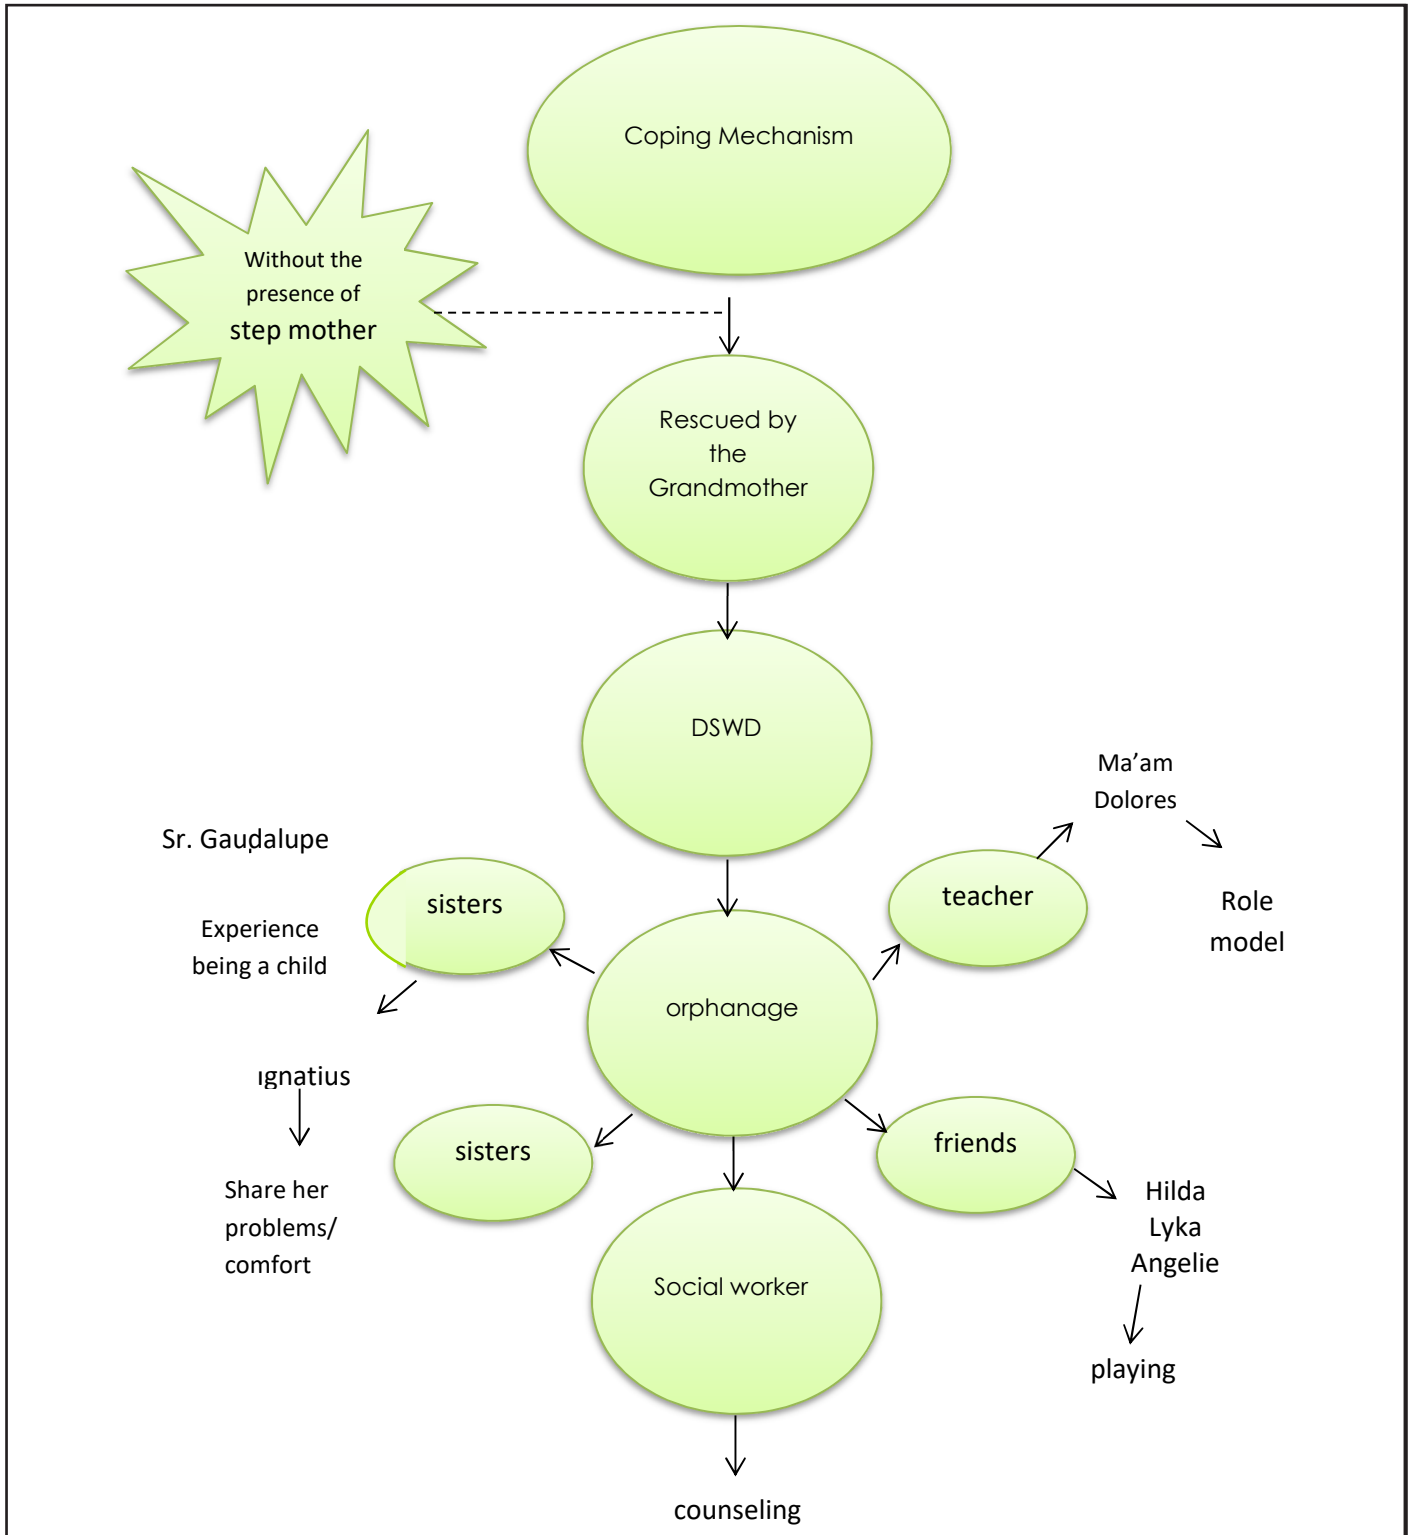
Coping Mechanism

Without the presence of step mother

Rescued by the Grandmother

DSWD

Sr. Gaudalupe

sisters

Experience being a child

ıgnatius

Share her problems/ comfort

orphanage

sisters

teacher

Ma'am Dolores

Role model

friends

Hilda
Lyka
Angelie

playing

Social worker

counseling